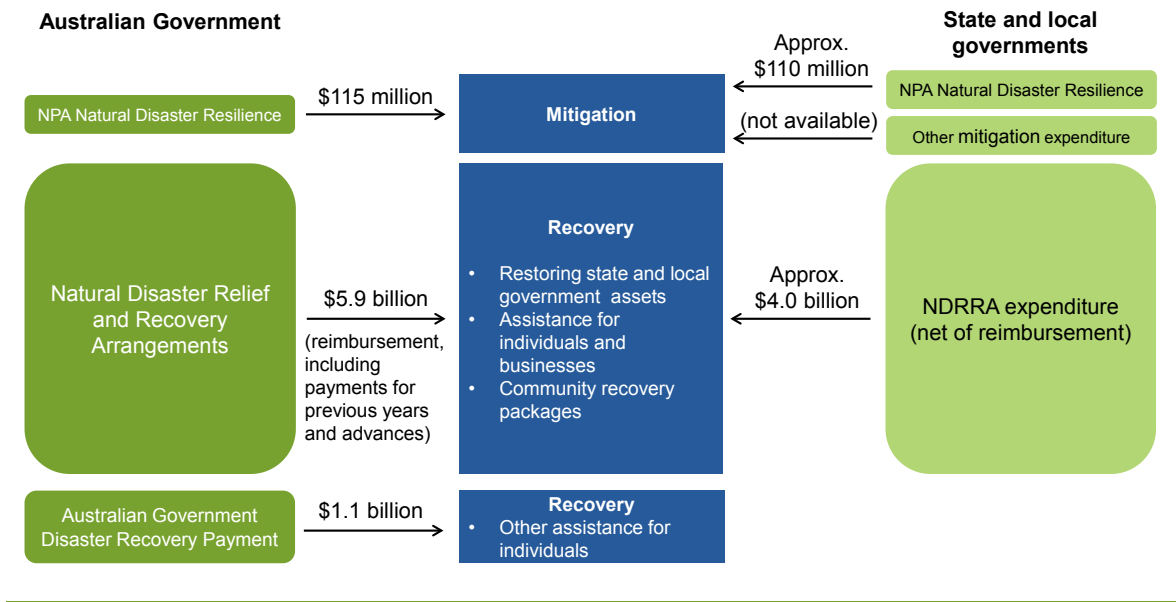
Australian Government

State and local governments

NPA Natural Disaster Resilience

$115 million

Mitigation

Approx. $110 million

NPA Natural Disaster Resilience

(not available)

Other mitigation expenditure

Natural Disaster Relief and Recovery Arrangements

$5.9 billion

(reimbursement, including payments for previous years and advances)

Recovery

- Restoring state and local government assets
- Assistance for individuals and businesses
- Community recovery packages

Approx. $4.0 billion

NDRRA expenditure (net of reimbursement)

Australian Government Disaster Recovery Payment

$1.1 billion

Recovery

- Other assistance for individuals